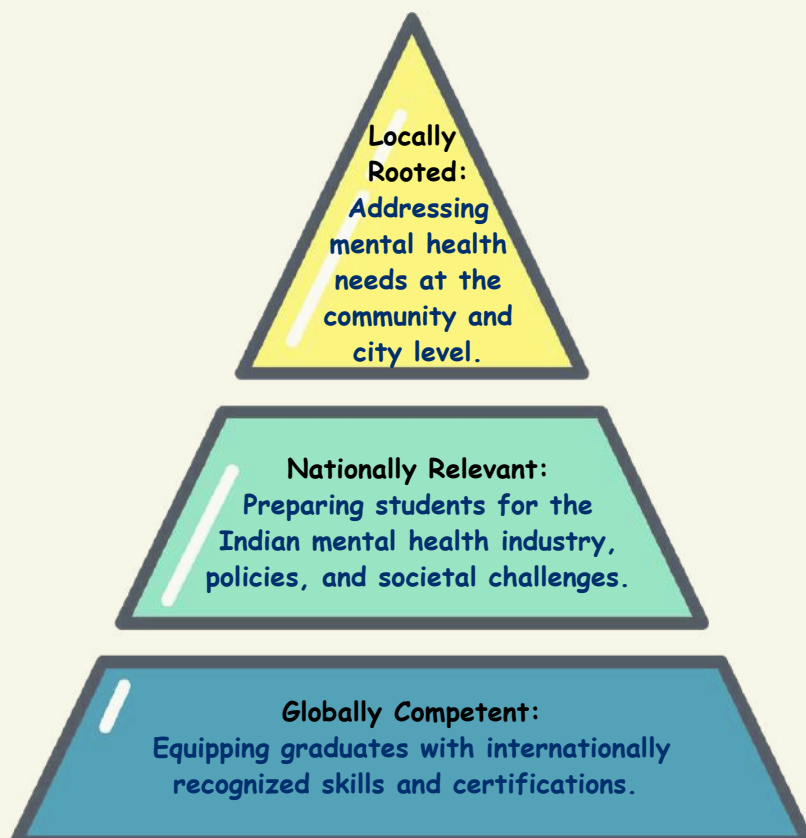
Locally Rooted: Addressing mental health needs at the community and city level.

Nationally Relevant: Preparing students for the Indian mental health industry, policies, and societal challenges.

Globally Competent: Equipping graduates with internationally recognized skills and certifications.